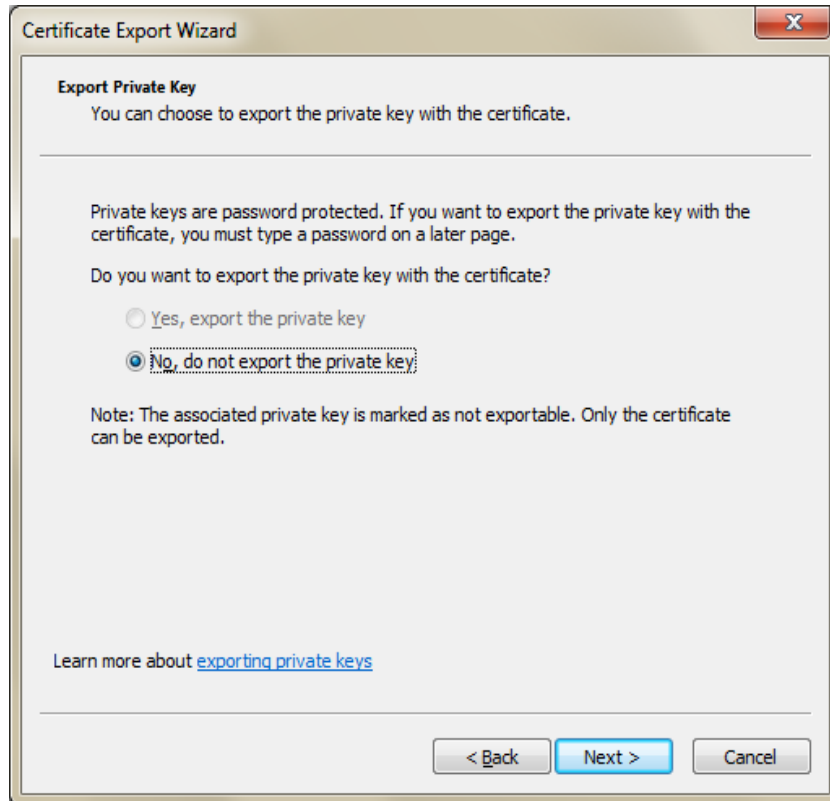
Certificate Export Wizard

X

Export Private Key

You can choose to export the private key with the certificate.

Private keys are password protected. If you want to export the private key with the certificate, you must type a password on a later page.

Do you want to export the private key with the certificate?

Yes, export the private key

No, do not export the private key

Note: The associated private key is marked as not exportable. Only the certificate can be exported.

Learn more about exporting private keys

< Back

Next >

Cancel